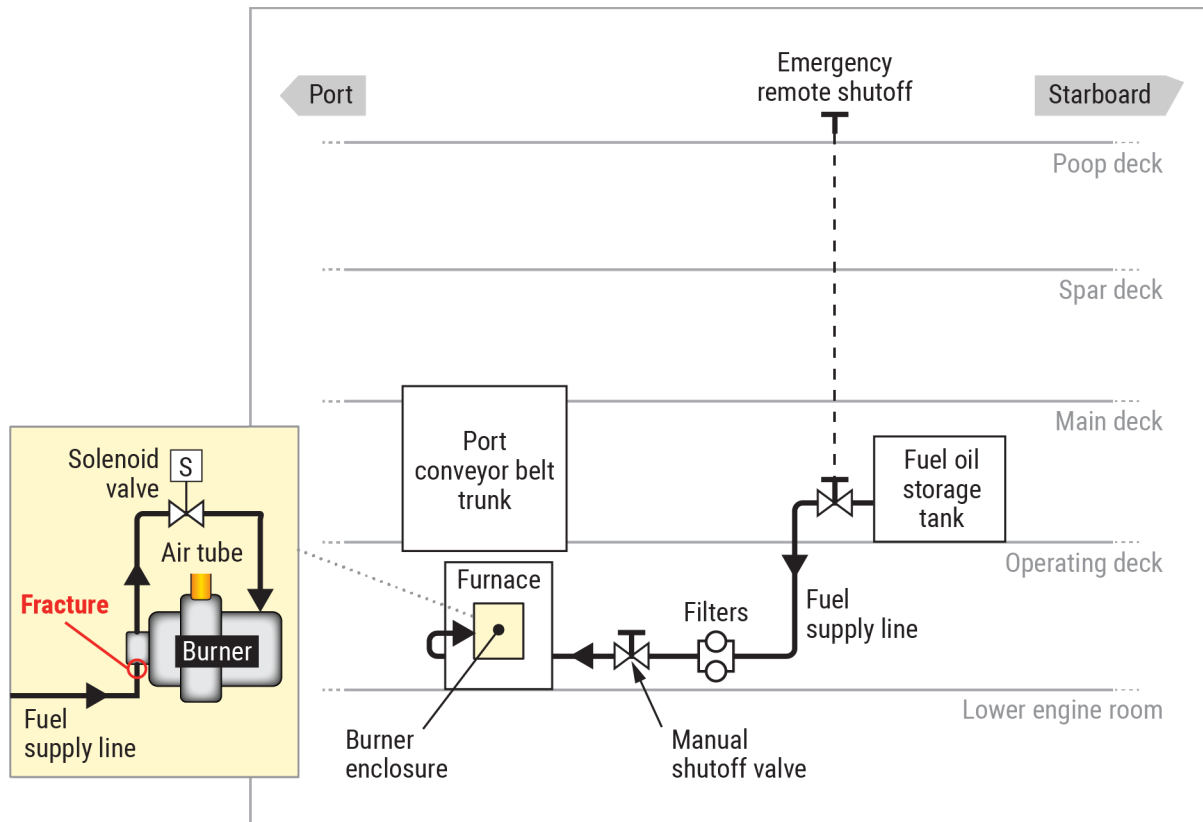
Port

Emergency remote shutoff

Starboard

Poop deck

Spar deck

Main deck

Port conveyor belt trunk

Fuel oil storage tank

Operating deck

Solenoid valve

S

Air tube

Fracture

Burner

Fuel supply line

Furnace

Filters

Fuel supply line

Lower engine room

Burner enclosure

Manual shutoff valve